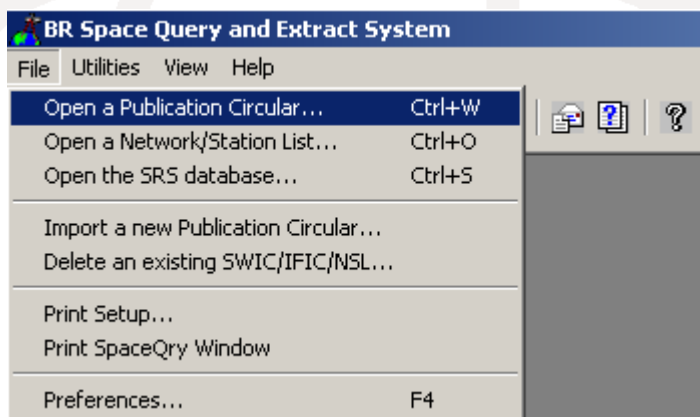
BR Space Query and Extract System

File Utilities View Help

Open a Publication Circular... Ctrl+W
Open a Network/Station List... Ctrl+O
Open the SRS database... Ctrl+S

Import a new Publication Circular...
Delete an existing SWIC/IFIC/NSL...

Print Setup...
Print SpaceQry Window

Preferences... F4